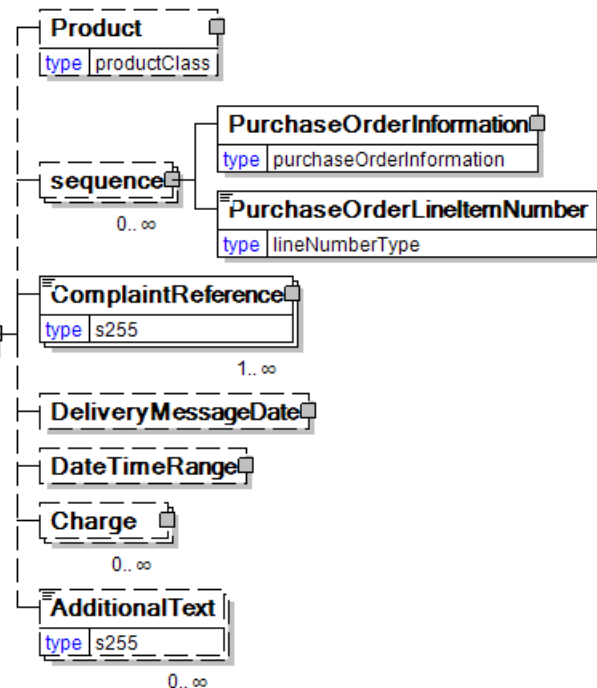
Product
type productClass

sequence
0.. ∞

PurchaseOrderInformation
type purchaseOrderInformation

PurchaseOrderLineItemNumber
type lineNumberType

ComplaintReference
type s255
1.. ∞

DeliveryMessageDate

DateTimeRange

Charge
0.. ∞

AdditionalText
type s255
0.. ∞